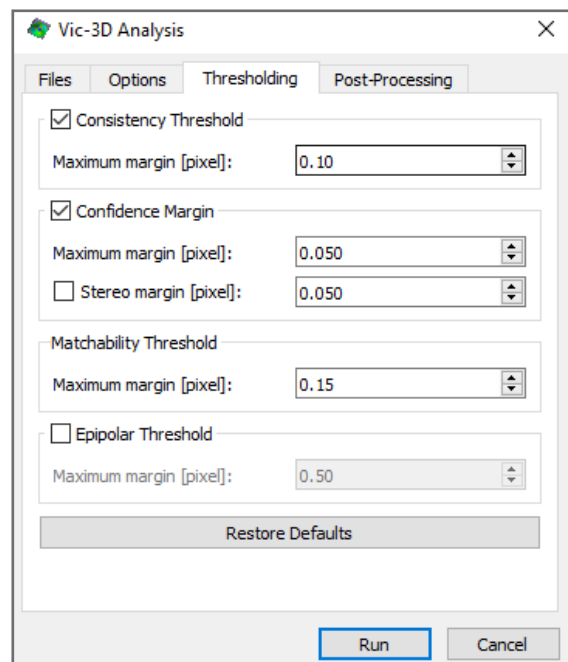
Vic-3D Analysis

Files | Options | Thresholding | Post-Processing

Consistency Threshold

Maximum margin [pixel]: 0.10

Confidence Margin

Maximum margin [pixel]: 0.050

Stereo margin [pixel]: 0.050

Matchability Threshold

Maximum margin [pixel]: 0.15

Epipolar Threshold

Maximum margin [pixel]: 0.50

Restore Defaults

Run | Cancel